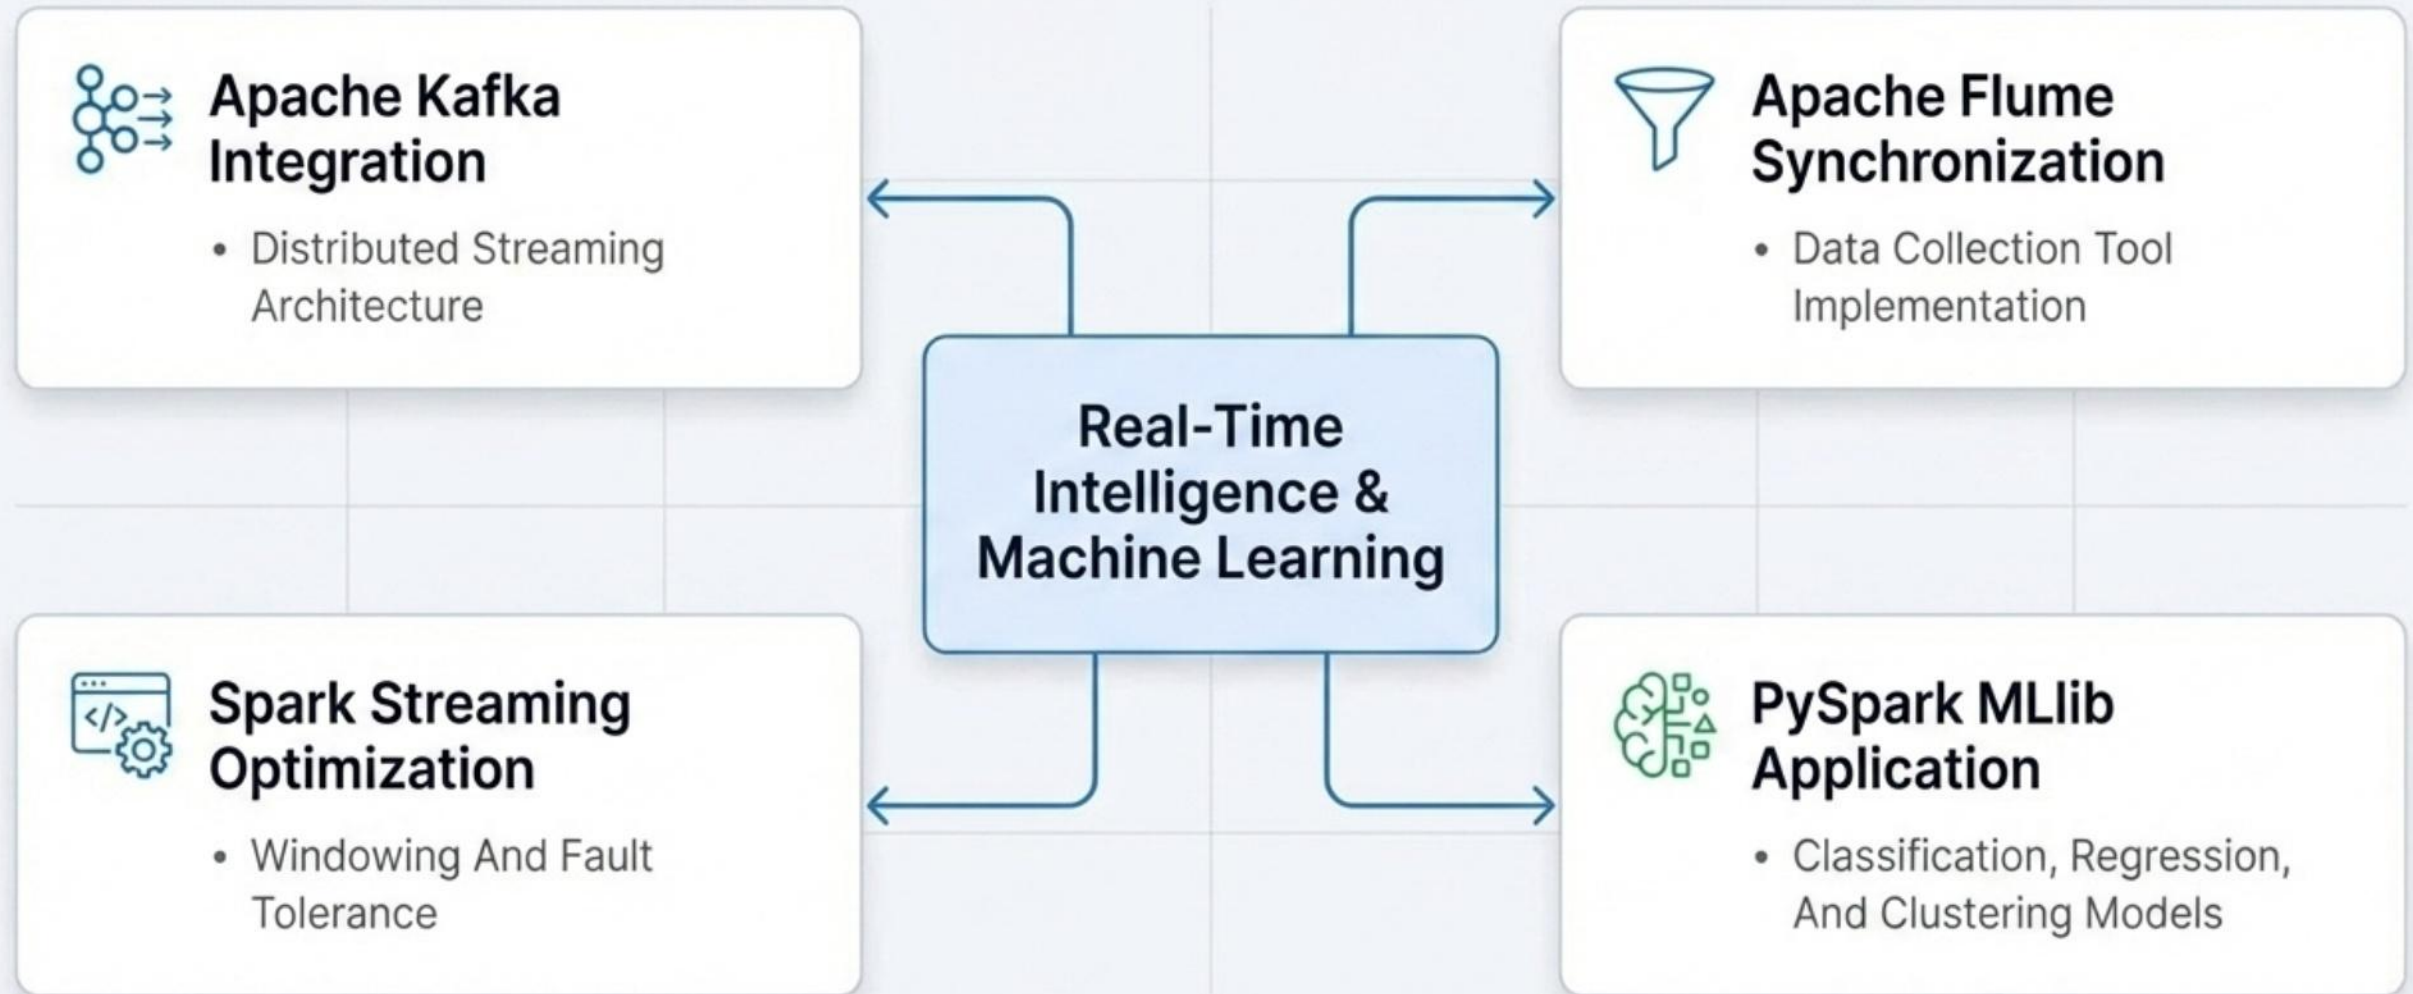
Apache Kafka Integration

• Distributed Streaming Architecture

Apache Flume Synchronization

• Data Collection Tool Implementation

Real-Time Intelligence & Machine Learning

Spark Streaming Optimization

• Windowing And Fault Tolerance

PySpark MLlib Application

• Classification, Regression, And Clustering Models